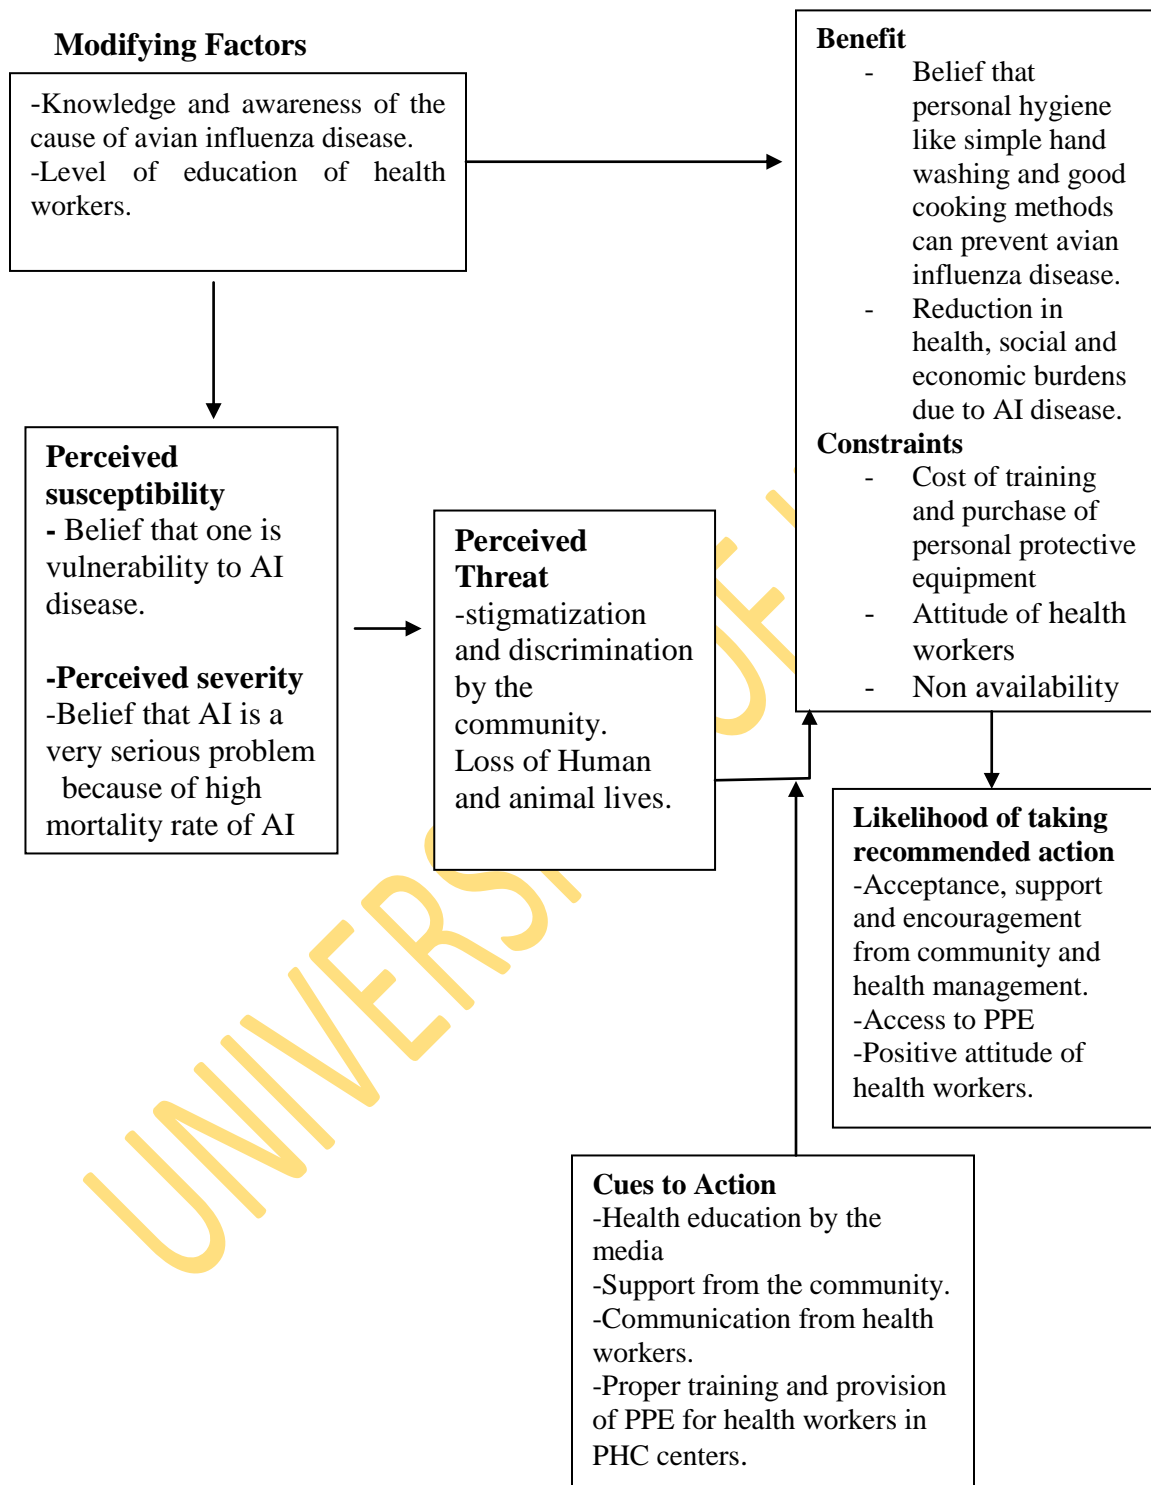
Modifying Factors

-Knowledge and awareness of the cause of avian influenza disease.
-Level of education of health workers.

Benefit
- Belief that personal hygiene like simple hand washing and good cooking methods can prevent avian influenza disease.
- Reduction in health, social and economic burdens due to AI disease.
Constraints
- Cost of training and purchase of personal protective equipment
- Attitude of health workers
- Non availability

Perceived susceptibility
- Belief that one is vulnerability to AI disease.

-Perceived severity
-Belief that AI is a very serious problem because of high mortality rate of AI

Perceived Threat
-stigmatization and discrimination by the community.
Loss of Human and animal lives.

Likelihood of taking recommended action
-Acceptance, support and encouragement from community and health management.
-Access to PPE
-Positive attitude of health workers.

Cues to Action
-Health education by the media
-Support from the community.
-Communication from health workers.
-Proper training and provision of PPE for health workers in PHC centers.

UNIVERSITY OF